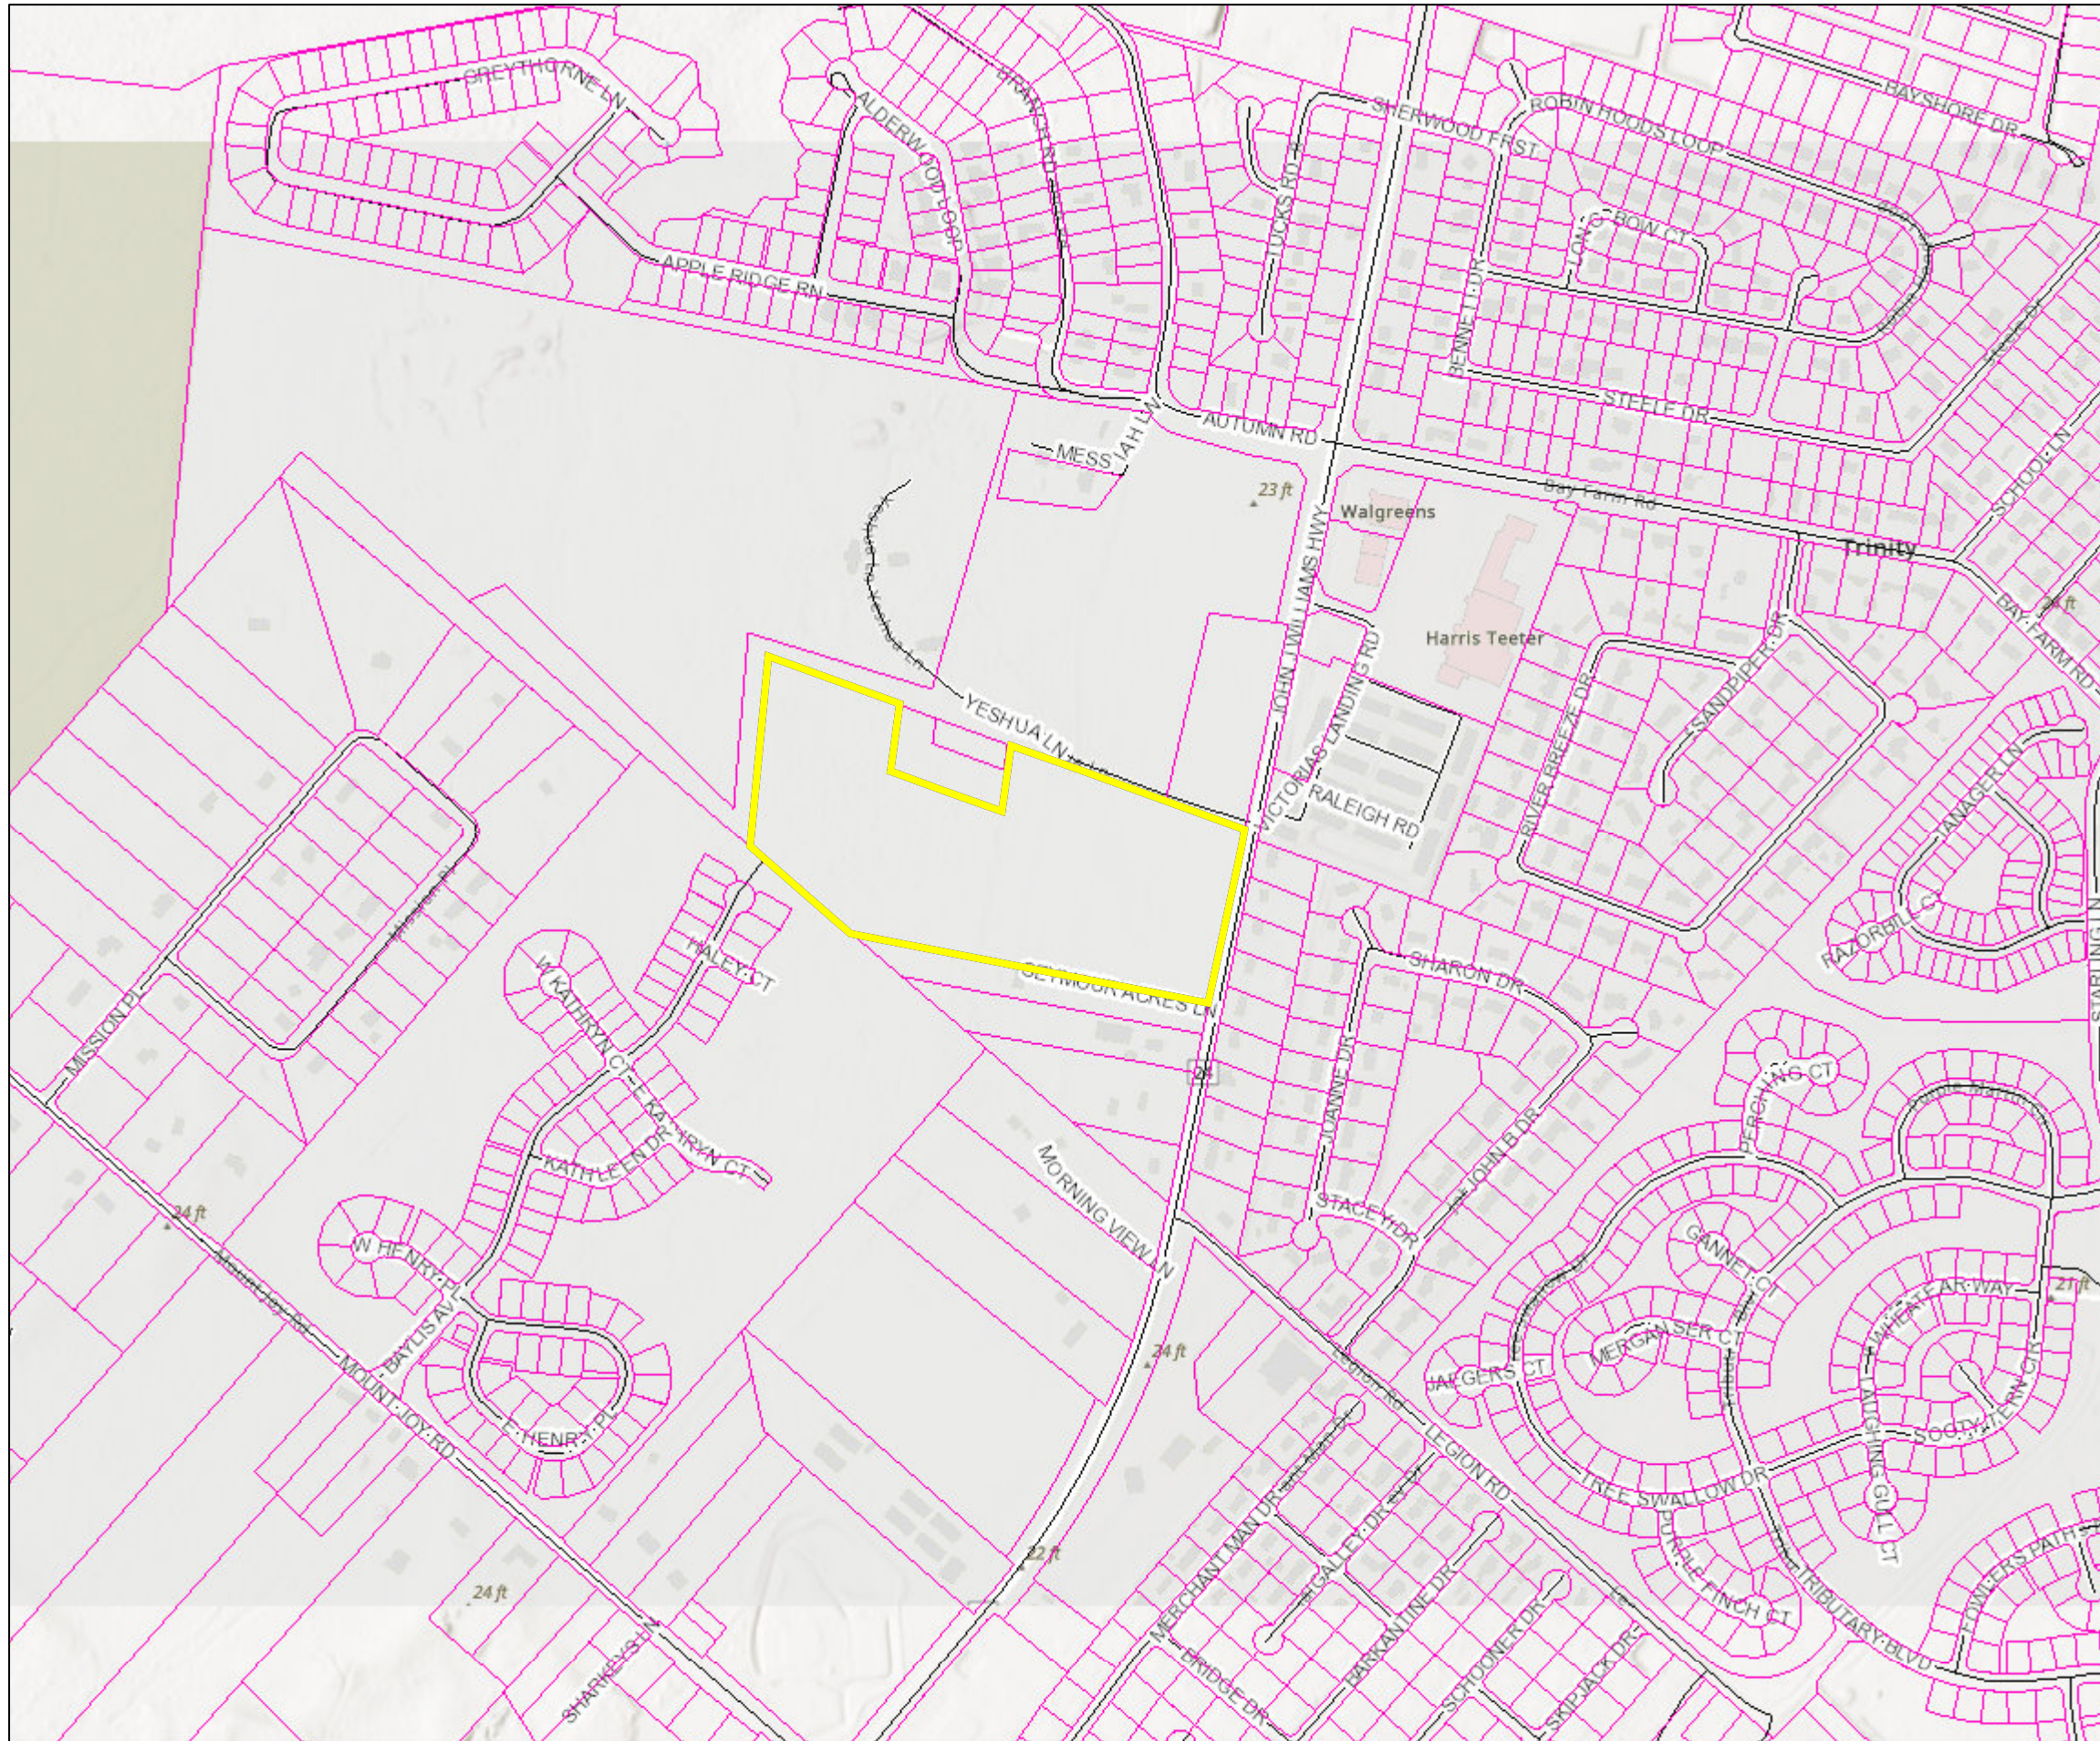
GREYTHORNE LN
ALDERWOOD CT
SHAWCROFT RD
SHERWOOD FRST
ROBIN HOODS LOOP
HAYSHORE DR
LUCKS RD
LONGBOW CT
BENNETT DR
APPLE RIDGE RN
AUTUMN RD
STEELE DR
MESSIAH LN
23 ft
Walgreens
Bay Farm Rd
Trinity
SCHOOL LN
BAY FARM RD
JOHN J WILLIAMS HWY
Harris Teeter
VICTORIAS LANDING RD
SANDPIPER DR
RIVER BREEZE DR
YESHUA LN
RALEIGH RD
TANAGER LN
RAZORBILL CT
SHARON DR
HALEY CT
KATHRYN CT
SEYMOUR ACRES LN
MISSION PL
JOANNE DR
PERCHING CT
KATHLEEN DR
KATHRYN CT
MORNING VIEW LN
STACEY DR
JOHN B DR
24 ft
W HENRY PL
GANNET CT
21 ft
BAYLIS AV
MOUNT JOY RD
24 ft
JAEGERS CT
MERGANSER CT
E HENRY PL
LEGION RD
TREE SWALLOW DR
LAUGHING GULL CT
22 ft
MERCHANTMAN DR
GALLEY DR
BARKANTINE DR
PURPLE FINCH CT
TRIBUTARY BLVD
FOWLERS PATH
24 ft
SCHOONER DR
BRIDGE DR
SKIPJACK DR
SHARPS LN